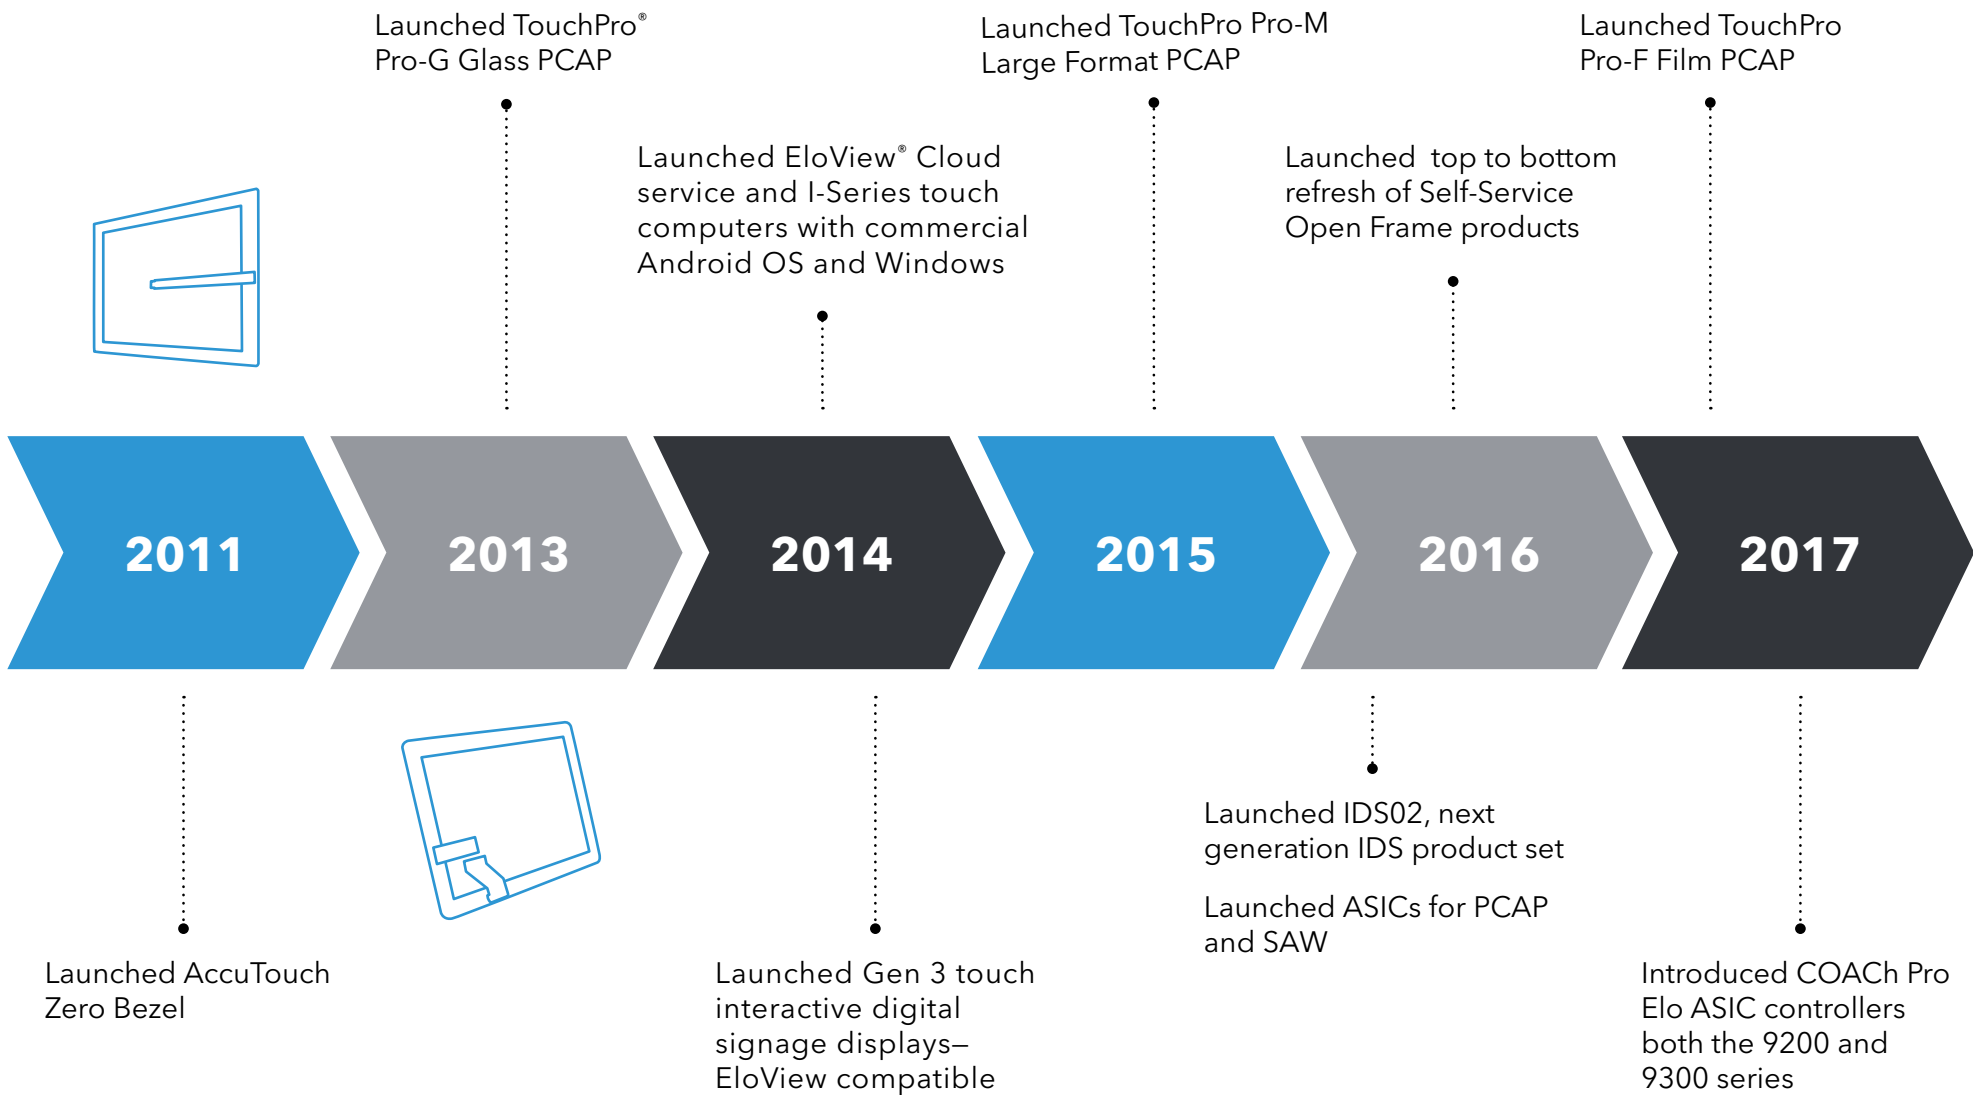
Launched TouchPro® Pro-G Glass PCAP

Launched TouchPro Pro-M Large Format PCAP

Launched TouchPro Pro-F Film PCAP

Launched EloView® Cloud service and I-Series touch computers with commercial Android OS and Windows

Launched top to bottom refresh of Self-Service Open Frame products

2011

2013

2014

2015

2016

2017

Launched AccuTouch Zero Bezel

Launched Gen 3 touch interactive digital signage displays–EloView compatible

Launched IDS02, next generation IDS product set

Launched ASICs for PCAP and SAW

Introduced COACh Pro Elo ASIC controllers both the 9200 and 9300 series